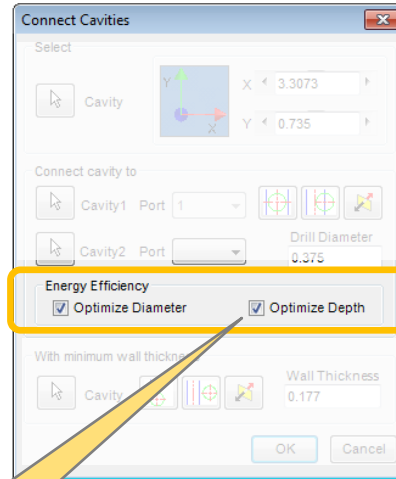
Connect Cavities

Select

Cavity

Y

X

X 3.3073

Y 0.735

Connect cavity to

Cavity1 Port 1

Cavity2 Port

Drill Diameter

0.375

Energy Efficiency

Optimize Diameter

Optimize Depth

With minimum wall thickne

Cavity

Wall Thickness

0.177

OK

Cancel